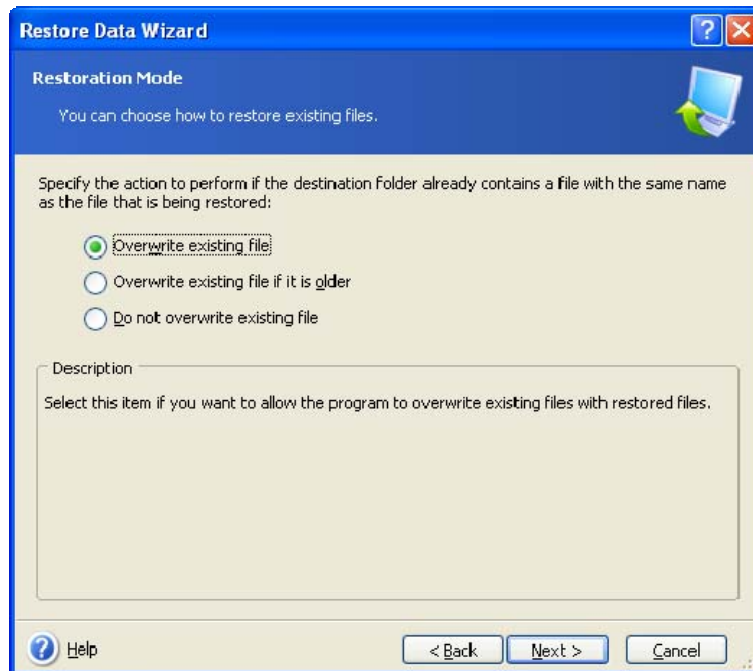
Restore Data Wizard

Restoration Mode

You can choose how to restore existing files.

Specify the action to perform if the destination folder already contains a file with the same name as the file that is being restored:

Overwrite existing file

Overwrite existing file if it is older

Do not overwrite existing file

Description

Select this item if you want to allow the program to overwrite existing files with restored files.

Help

< Back

Next >

Cancel